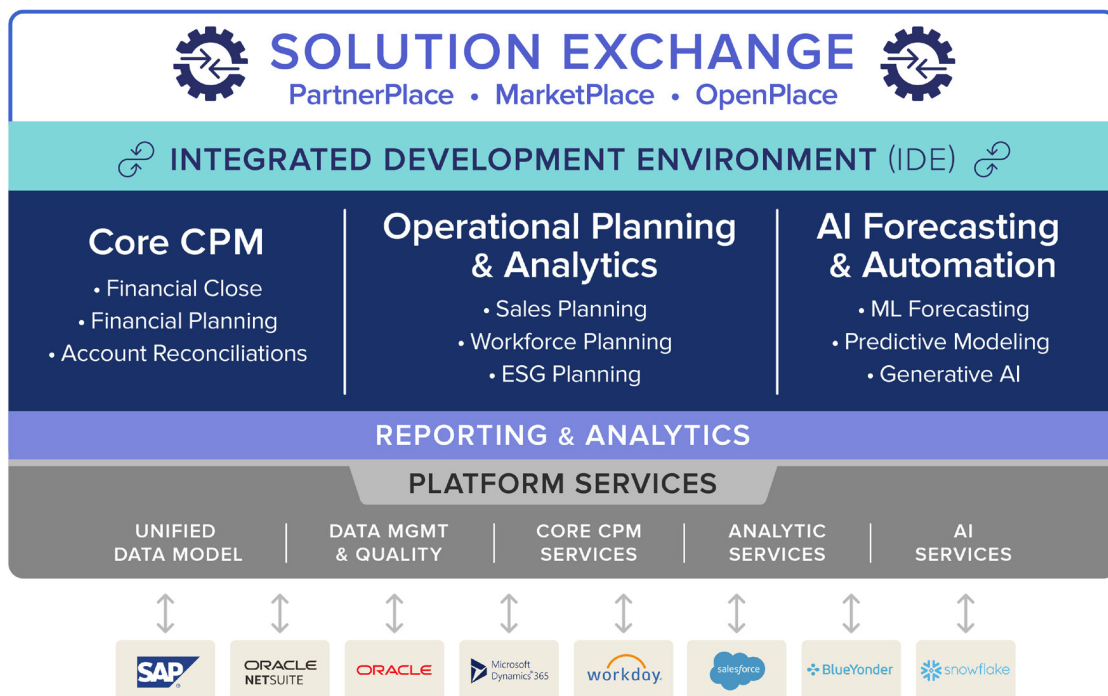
SOLUTION EXCHANGE
PartnerPlace • MarketPlace • OpenPlace

INTEGRATED DEVELOPMENT ENVIRONMENT (IDE)

Core CPM
• Financial Close
• Financial Planning
• Account Reconciliations

Operational Planning & Analytics
• Sales Planning
• Workforce Planning
• ESG Planning

AI Forecasting & Automation
• ML Forecasting
• Predictive Modeling
• Generative AI

REPORTING & ANALYTICS

PLATFORM SERVICES

UNIFIED DATA MODEL

DATA MGMT & QUALITY

CORE CPM SERVICES

ANALYTIC SERVICES

AI SERVICES

SAP

ORACLE NETSUITE

ORACLE

Microsoft Dynamics 365

workday

salesforce

BlueYonder

snowflake